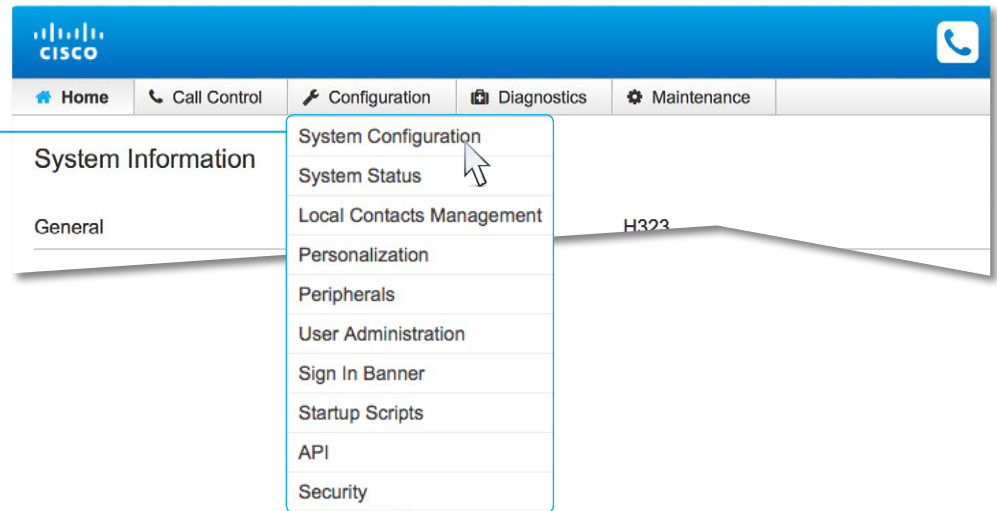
cisco

Home
Call Control
Configuration
Diagnostics
Maintenance

System Configuration
System Status
Local Contacts Management
Personalization
Peripherals
User Administration
Sign In Banner
Startup Scripts
API
Security

System Information

General

H323